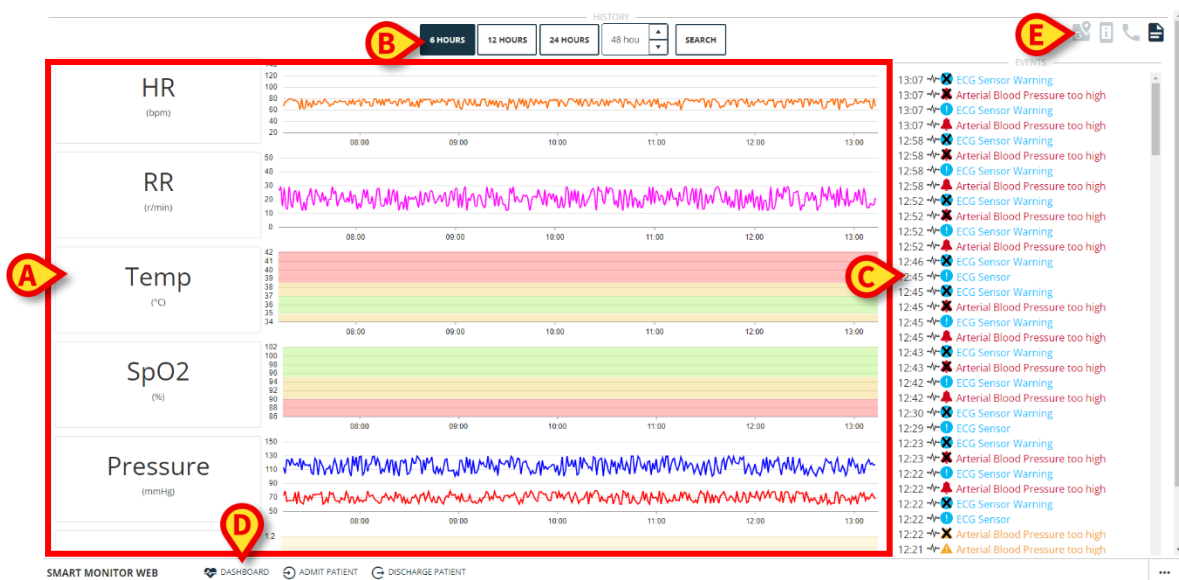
HISTORY

B

6 HOURS | 12 HOURS | 24 HOURS | 48 hou | SEARCH

E

EVENTS

A

HR
(bpm)

140
120
100
80
60
40
20

08:00 09:00 10:00 11:00 12:00 13:00

RR
(r/min)

50
40
30
20
10

08:00 09:00 10:00 11:00 12:00 13:00

Temp
(°C)

42
41
40
39
38
37
36
35
34

08:00 09:00 10:00 11:00 12:00 13:00

SpO2
(%)

102
100
98
96
94
92
90
88
86

08:00 09:00 10:00 11:00 12:00 13:00

Pressure
(mmHg)

150
130
110
90
70
50

08:00 09:00 10:00 11:00 12:00 13:00

1.2

D

C

13:07 ECG Sensor Warning
13:07 Arterial Blood Pressure too high
13:07 ECG Sensor Warning
13:07 Arterial Blood Pressure too high
12:58 ECG Sensor Warning
12:58 Arterial Blood Pressure too high
12:58 ECG Sensor Warning
12:58 Arterial Blood Pressure too high
12:52 ECG Sensor Warning
12:52 Arterial Blood Pressure too high
12:52 ECG Sensor Warning
12:52 Arterial Blood Pressure too high
12:46 ECG Sensor Warning
12:45 ECG Sensor
12:45 ECG Sensor Warning
12:45 Arterial Blood Pressure too high
12:45 ECG Sensor Warning
12:45 Arterial Blood Pressure too high
12:43 ECG Sensor Warning
12:43 Arterial Blood Pressure too high
12:42 ECG Sensor Warning
12:42 Arterial Blood Pressure too high
12:30 ECG Sensor Warning
12:29 ECG Sensor
12:23 ECG Sensor Warning
12:23 Arterial Blood Pressure too high
12:22 ECG Sensor Warning
12:22 Arterial Blood Pressure too high
12:22 ECG Sensor Warning
12:22 ECG Sensor
12:22 Arterial Blood Pressure too high
12:21 Arterial Blood Pressure too high

SMART MONITOR WEB    DASHBOARD    ADMIT PATIENT    DISCHARGE PATIENT    ...